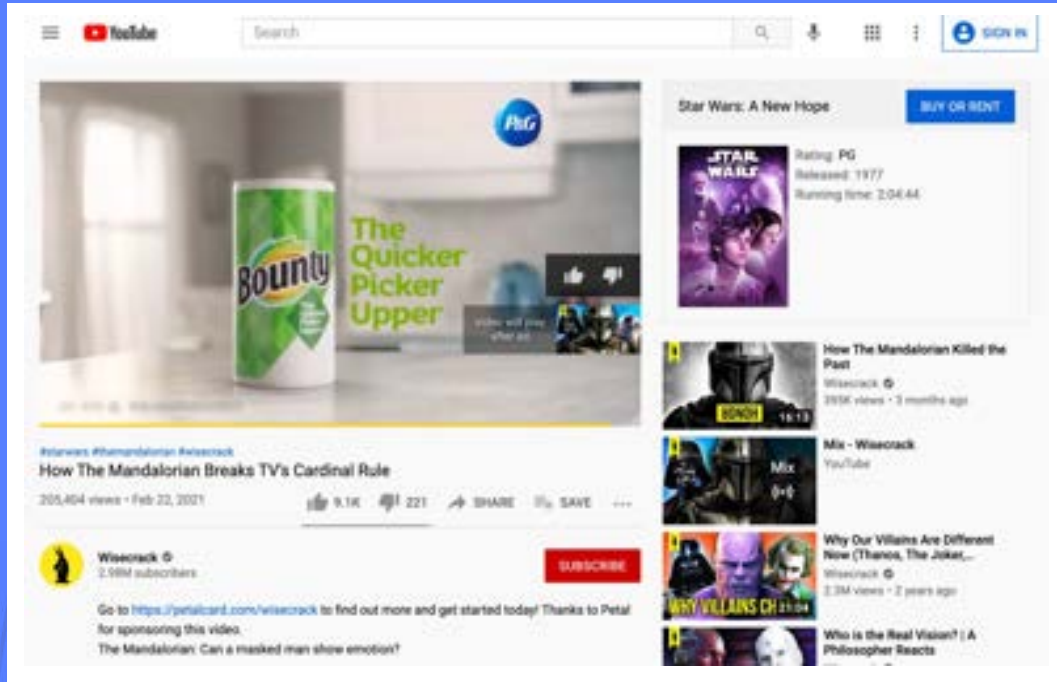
YouTube

Search

SIGN IN

P&G

Bounty

The Quicker Picker Upper

Video will play after ad

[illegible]

#starwars #themandalorian #wisecrack

How The Mandalorian Breaks TV's Cardinal Rule

205,404 views • Feb 22, 2021

9.1K 221 SHARE SAVE

Wisecrack
2.98M subscribers

SUBSCRIBE

Go to https://petalcard.com/wisecrack to find out more and get started today! Thanks to Petal for sponsoring this video.

The Mandalorian: Can a masked man show emotion?

Star Wars: A New Hope

BUY OR RENT

STAR WARS

Rating: PG
Released: 1977
Running time: 2:04:44

BONUS 19:13

How The Mandalorian Killed the Past
Wisecrack
395K views • 3 months ago

Mix

Mix - Wisecrack
YouTube

WHY VILLAINS CH 21:04

Why Our Villains Are Different Now (Thanos, The Joker,...
Wisecrack
2.3M views • 2 years ago

Who is the Real Vision? | A Philosopher Reacts